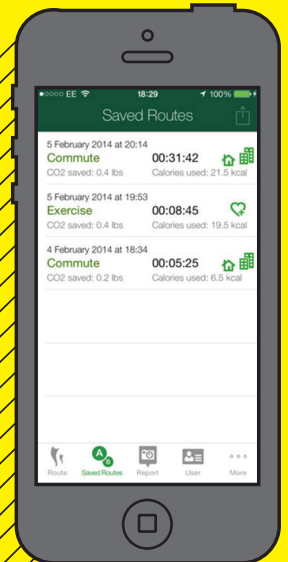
EE 18:29 100%

Saved Routes

5 February 2014 at 20:14
Commute 00:31:42
CO2 saved: 0.4 lbs Calories used: 21.5 kcal

5 February 2014 at 19:53
Exercise 00:08:45
CO2 saved: 0.4 lbs Calories used: 19.5 kcal

4 February 2014 at 18:34
Commute 00:05:25
CO2 saved: 0.2 lbs Calories used: 6.5 kcal

Route Saved Routes Report User More